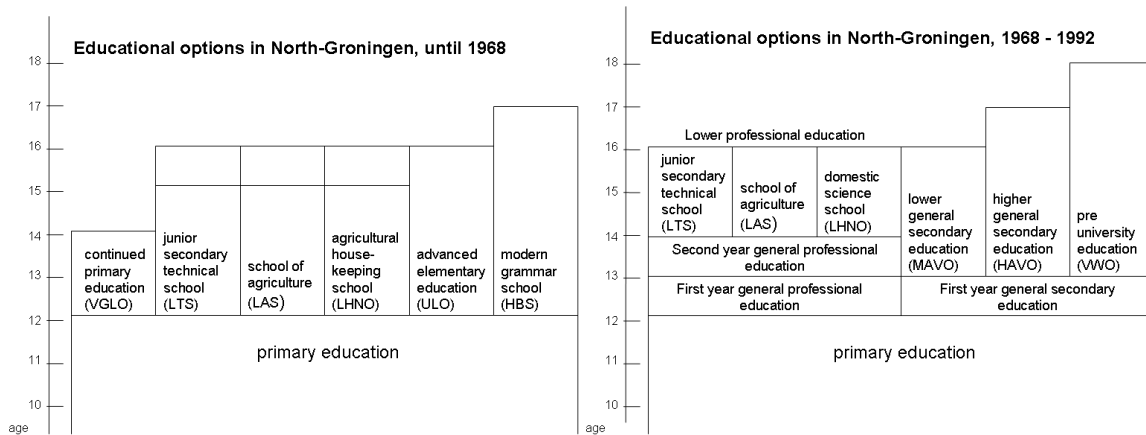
Educational options in North-Groningen, until 1968

18
17
16
15
14
13
12
11
10
age

continued primary education (VGLO)

junior secondary technical school (LTS)

school of agriculture (LAS)

agricultural house-keeping school (LHNO)

advanced elementary education (ULO)

modern grammar school (HBS)

primary education

Educational options in North-Groningen, 1968 - 1992

18
17
16
15
14
13
12
11
10
age

Lower professional education

junior secondary technical school (LTS)

school of agriculture (LAS)

domestic science school (LHNO)

Second year general professional education

First year general professional education

lower general secondary education (MAVO)

higher general secondary education (HAVO)

pre university education (VWO)

First year general secondary education

primary education